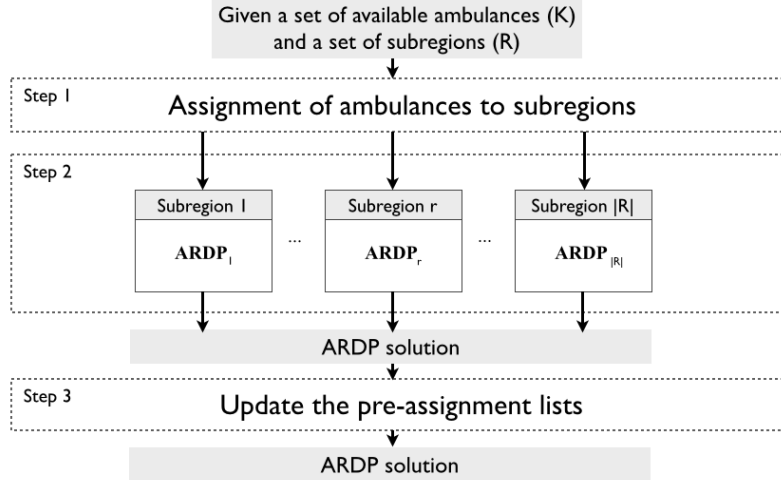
Given a set of available ambulances (K) and a set of subregions (R)

Step 1

Assignment of ambulances to subregions

Step 2

Subregion 1

$\mathbf{ARDP}_1$

...

Subregion r

$\mathbf{ARDP}_r$

...

Subregion |R|

$\mathbf{ARDP}_{|R|}$

ARDP solution

Step 3

Update the pre-assignment lists

ARDP solution